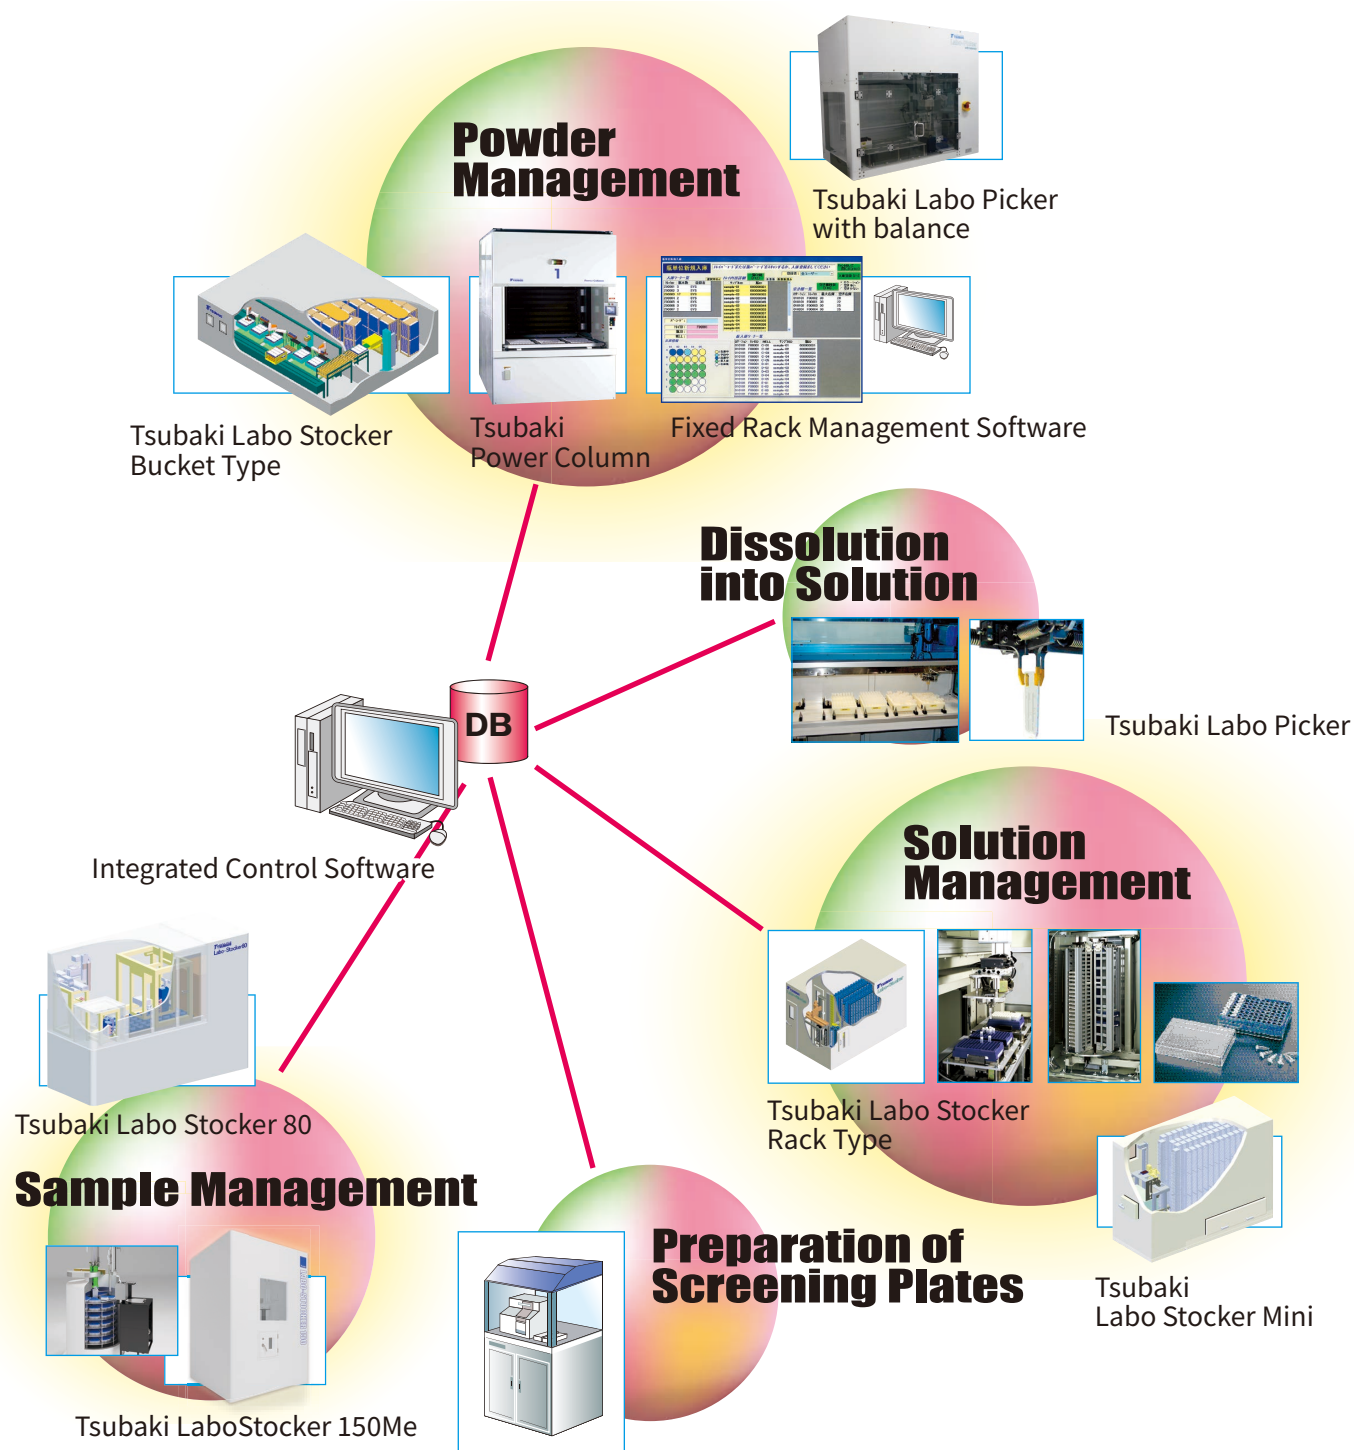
Powder Management

Tsubaki Labo Picker with balance

Tsubaki Labo Stocker Bucket Type

Tsubaki Power Column

Fixed Rack Management Software

Dissolution into Solution

Tsubaki Labo Picker

DB

Integrated Control Software

Solution Management

Tsubaki Labo Stocker 80

Tsubaki Labo Stocker Rack Type

Sample Management

Preparation of Screening Plates

Tsubaki Labo Stocker Mini

Tsubaki LaboStocker 150Me